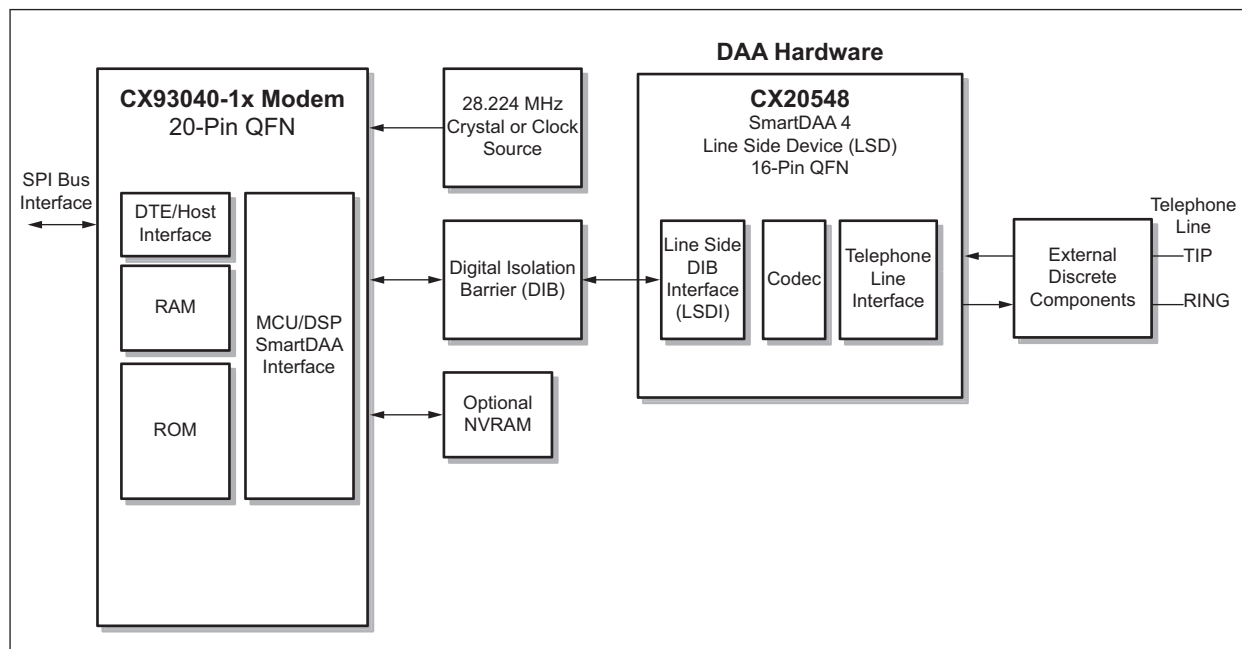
DAA Hardware

CX93040-1x Modem
20-Pin QFN

SPI Bus Interface

DTE/Host Interface

RAM

ROM

MCU/DSP SmartDAA Interface

28.224 MHz Crystal or Clock Source

Digital Isolation Barrier (DIB)

Optional NVRAM

CX20548
SmartDAA 4
Line Side Device (LSD)
16-Pin QFN

Line Side DIB Interface (LSDI)

Codec

Telephone Line Interface

External Discrete Components

Telephone Line

TIP

RING